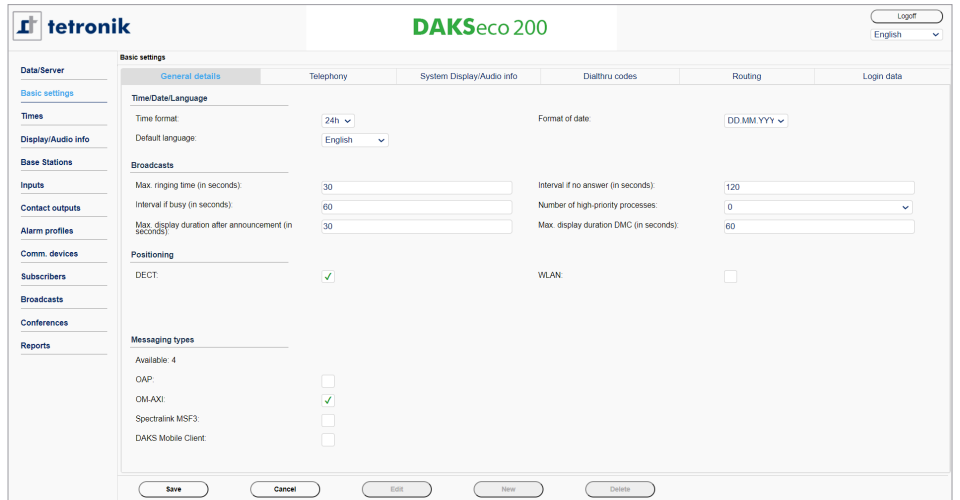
tetronik

DAKSeco 200

Logoff
English

Basic settings

Data/Server
Basic settings
Times
Display/Audio info
Base Stations
Inputs
Contact outputs
Alarm profiles
Comm. devices
Subscribers
Broadcasts
Conferences
Reports

General details | Telephony | System Display/Audio info | Dialthru codes | Routing | Login data

Time/Date/Language

Time format: 24h
Format of date: DD.MM.YYY
Default language: English

Broadcasts

Max. ringing time (in seconds): 30
Interval if no answer (in seconds): 120
Interval if busy (in seconds): 60
Number of high-priority processes: 0
Max. display duration after announcement (in seconds): 30
Max. display duration DMC (in seconds): 60

Positioning

DECT: ✓
WLAN:

Messaging types

Available: 4
OAP:
OM-AXI: ✓
Spectralink MSF3:
DAKS Mobile Client:

Save | Cancel | Edit | New | Delete